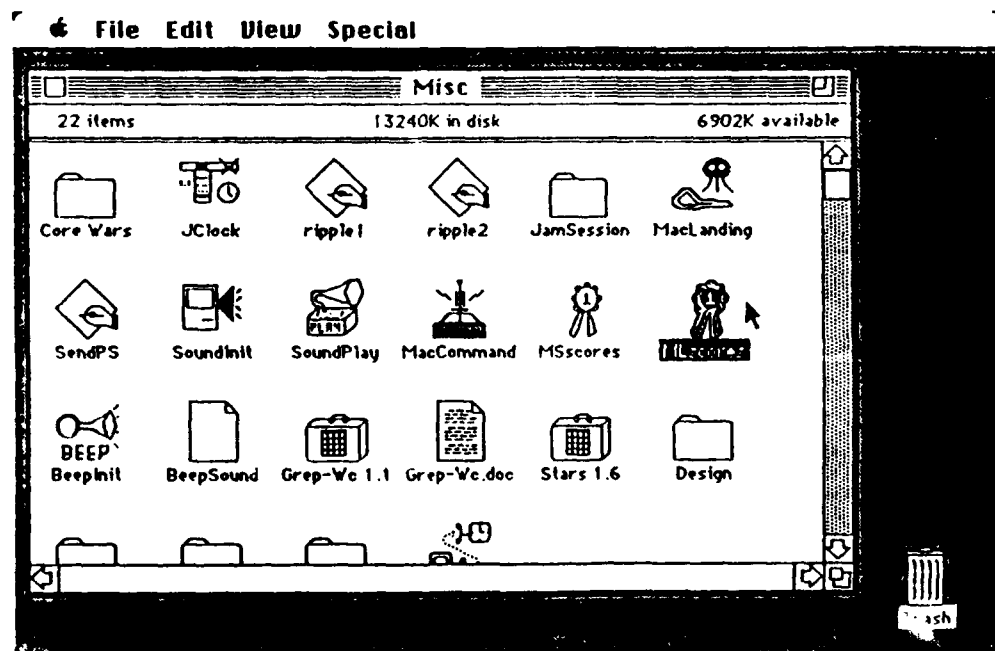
File Edit View Special

Misc

22 items 13240K in disk 6902K available

Core Wars JClock ripple1 ripple2 JamSession MacLanding

SendPS SoundInit SoundPlay MacCommand MSscores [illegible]

PLAY

BEEP

BeepInit BeepSound Grep-Wc 1.1 Grep-Wc.doc Stars 1.6 Design

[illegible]ash